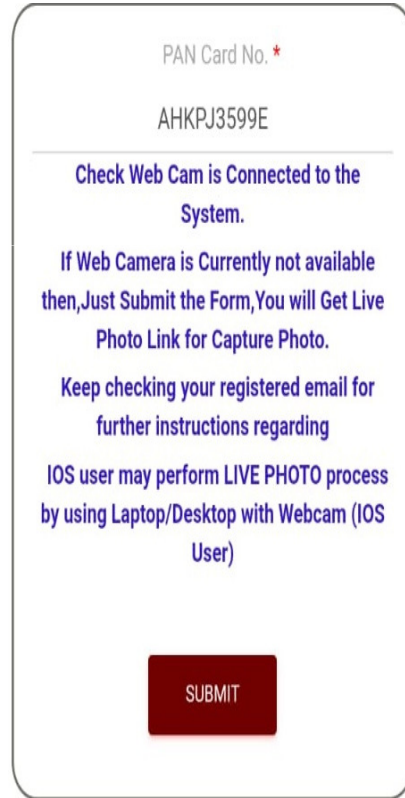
PAN Card No. *

AHKPJ3599E

Check Web Cam is Connected to the System.

If Web Camera is Currently not available then,Just Submit the Form,You will Get Live Photo Link for Capture Photo.

Keep checking your registered email for further instructions regarding

IOS user may perform LIVE PHOTO process by using Laptop/Desktop with Webcam (IOS User)

SUBMIT